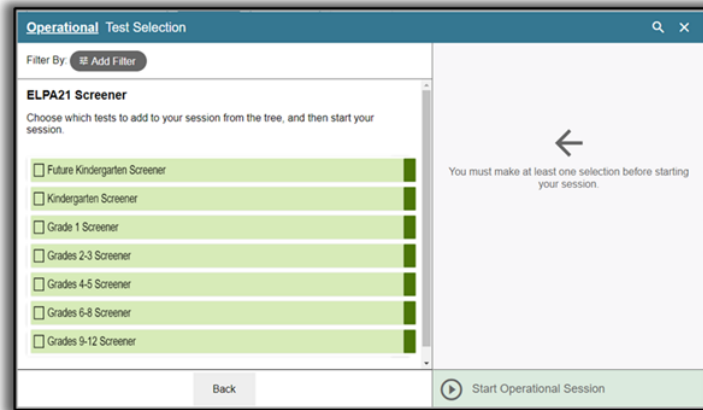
Operational Test Selection

Filter By: Add Filter

ELPA21 Screener

Choose which tests to add to your session from the tree, and then start your session.

Future Kindergarten Screener

Kindergarten Screener

Grade 1 Screener

Grades 2-3 Screener

Grades 4-5 Screener

Grades 6-8 Screener

Grades 9-12 Screener

You must make at least one selection before starting your session.

Back

Start Operational Session